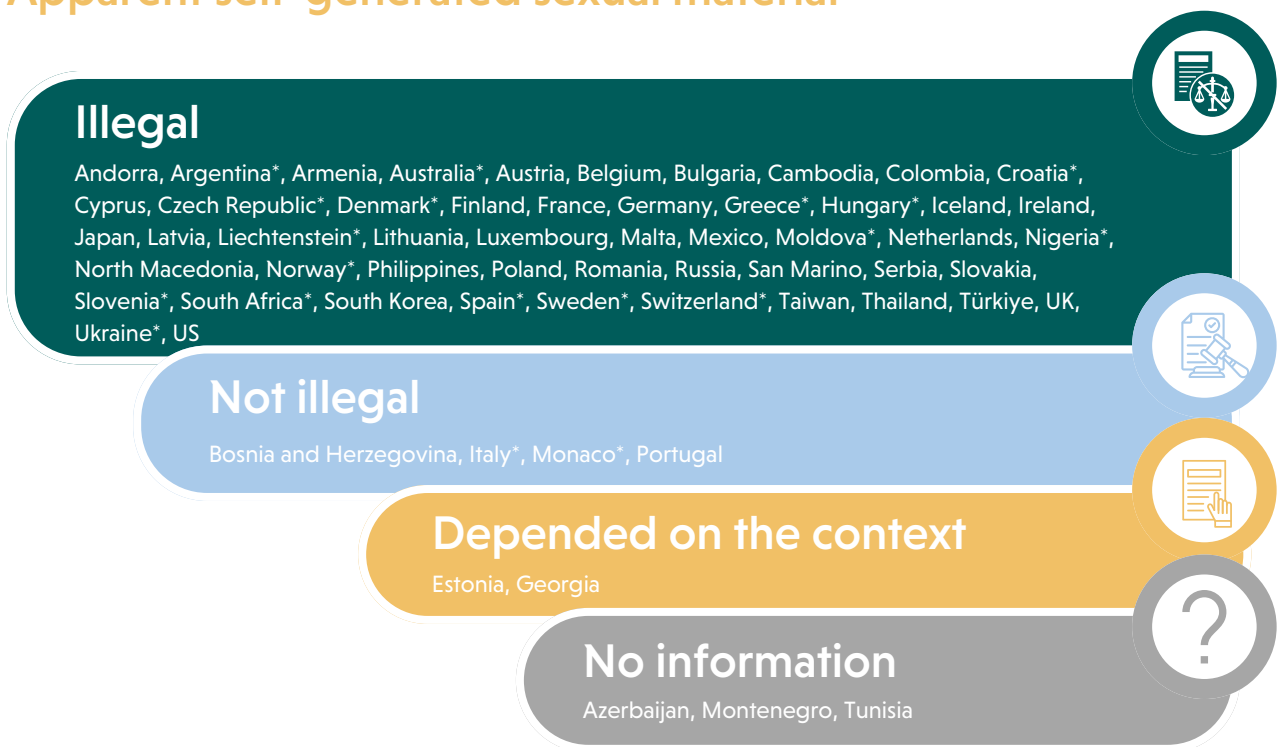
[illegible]

Illegal

Andorra, Argentina*, Armenia, Australia*, Austria, Belgium, Bulgaria, Cambodia, Colombia, Croatia*, Cyprus, Czech Republic*, Denmark*, Finland, France, Germany, Greece*, Hungary*, Iceland, Ireland, Japan, Latvia, Liechtenstein*, Lithuania, Luxembourg, Malta, Mexico, Moldova*, Netherlands, Nigeria*, North Macedonia, Norway*, Philippines, Poland, Romania, Russia, San Marino, Serbia, Slovakia, Slovenia*, South Africa*, South Korea, Spain*, Sweden*, Switzerland*, Taiwan, Thailand, Türkiye, UK, Ukraine*, US

Not illegal

Bosnia and Herzegovina, Italy*, Monaco*, Portugal

Depended on the context

Estonia, Georgia

No information

Azerbaijan, Montenegro, Tunisia